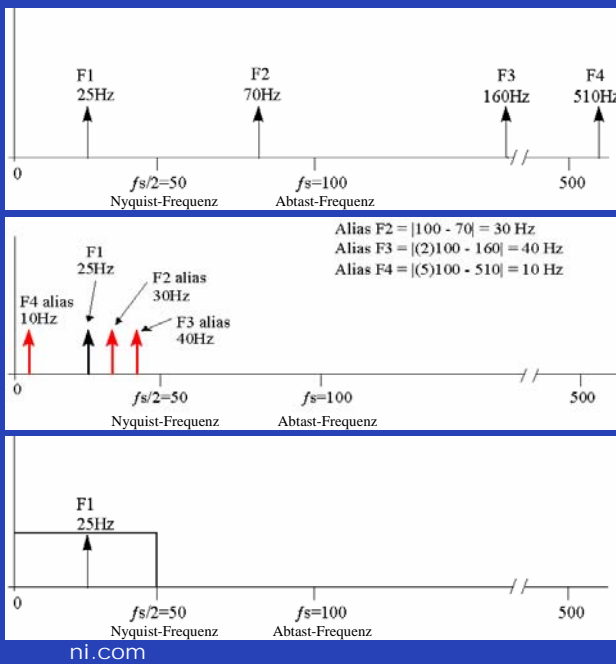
F1
25Hz

F2
70Hz

F3
160Hz

F4
510Hz

0

$fs/2$=50
Nyquist-Frequenz

$fs$=100
Abtast-Frequenz

500

Alias F2 = |100 - 70| = 30 Hz
Alias F3 = |(2)100 - 160| = 40 Hz
Alias F4 = |(5)100 - 510| = 10 Hz

F1
25Hz

F2 alias
30Hz

F4 alias
10Hz

F3 alias
40Hz

0

$fs/2$=50
Nyquist-Frequenz

$fs$=100
Abtast-Frequenz

500

F1
25Hz

0

$fs/2$=50
Nyquist-Frequenz

$fs$=100
Abtast-Frequenz

500

ni.com